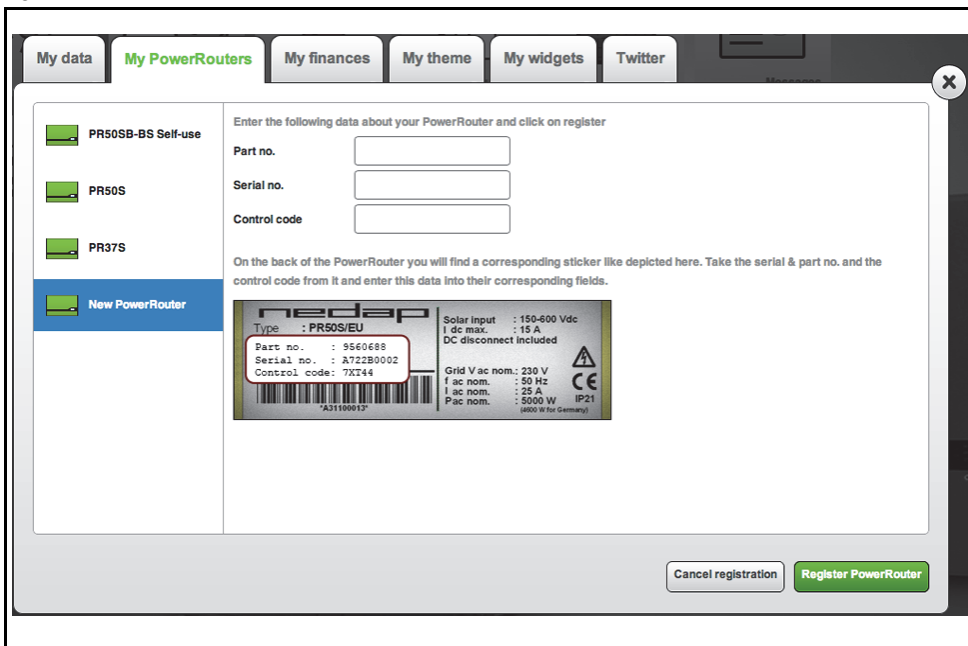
My data
My PowerRouters
My finances
My theme
My widgets
Twitter

PR50SB-BS Self-use
PR50S
PR37S
New PowerRouter

Enter the following data about your PowerRouter and click on register

Part no.
Serial no.
Control code

On the back of the PowerRouter you will find a corresponding sticker like depicted here. Take the serial & part no. and the control code from it and enter this data into their corresponding fields.

nedap
Type : PR50S/EU
Part no. : 9560688
Serial no. : A722B0002
Control code: 7XT44
*A31100013*
Solar input : 150-600 Vdc
I dc max. : 15 A
DC disconnect included
Grid V ac nom.: 230 V
f ac nom. : 50 Hz
I ac nom. : 25 A
Pac nom. : 5000 W
(4600 W for Germany)
CE
IP21

Cancel registration
Register PowerRouter